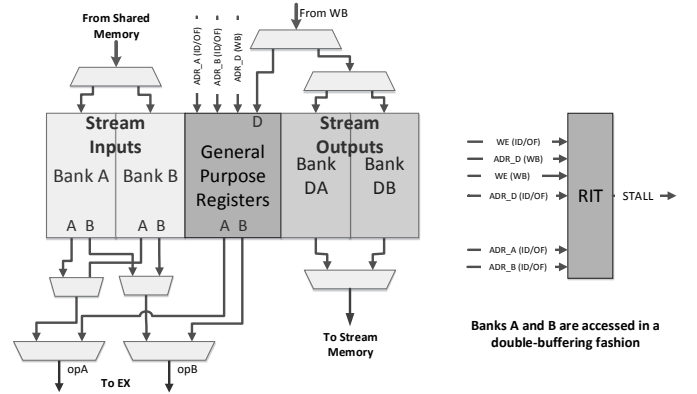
From Shared Memory

ADR_A (ID/OF)
ADR_B (ID/OF)
ADR_D (WB)

From WB

D

Stream Inputs
Bank A
Bank B
A B
A B

General Purpose Registers
A B

Stream Outputs
Bank DA
Bank DB

To Stream Memory

opA
opB
To EX

WE (ID/OF)
ADR_D (WB)
WE (WB)
ADR_D (ID/OF)
RIT
STALL
ADR_A (ID/OF)
ADR_B (ID/OF)

Banks A and B are accessed in a double-buffering fashion